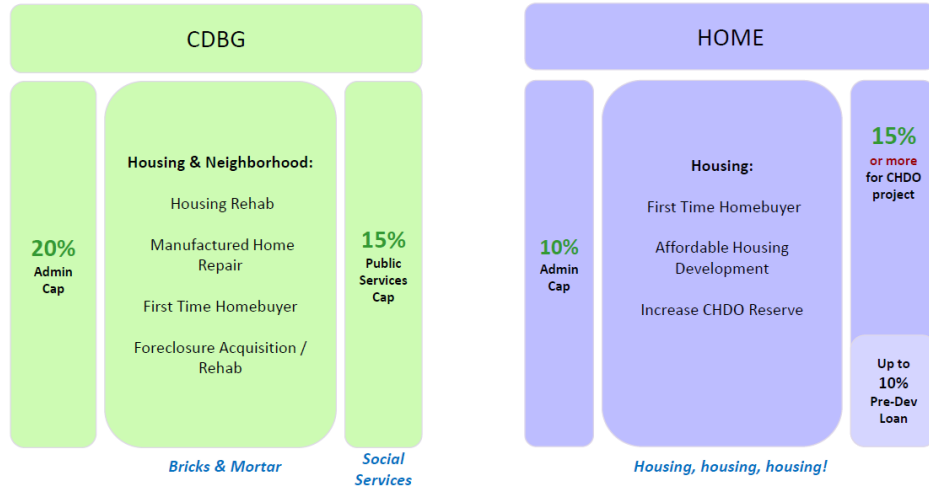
CDBG

20%
Admin Cap

Housing & Neighborhood:

Housing Rehab

Manufactured Home Repair

First Time Homebuyer

Foreclosure Acquisition / Rehab

15%
Public Services Cap

Bricks & Mortar

Social Services

HOME

10%
Admin Cap

Housing:

First Time Homebuyer

Affordable Housing Development

Increase CHDO Reserve

15%
or more
for CHDO project

Up to
10%
Pre-Dev Loan

Housing, housing, housing!